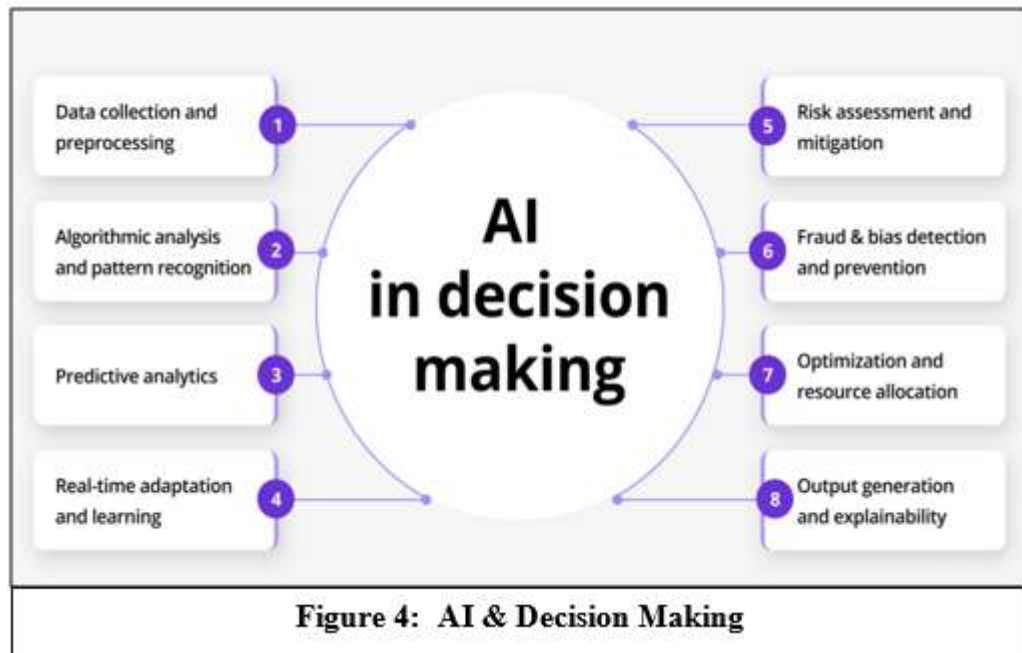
Data collection and preprocessing
1

Algorithmic analysis and pattern recognition
2

Predictive analytics
3

Real-time adaptation and learning
4

AI in decision making

5
Risk assessment and mitigation

6
Fraud & bias detection and prevention

7
Optimization and resource allocation

8
Output generation and explainability

Figure 4: AI & Decision Making